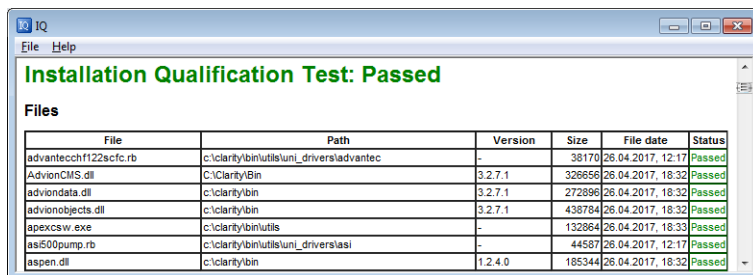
IQ IQ

File Help

Installation Qualification Test: Passed

Files

| File | Path | Version | Size | File date | Status |
|---|---|---|---|---|---|
| advantecchf122scfc.rb | c:\clarity\bin\utils\uni_drivers\advantec | - | 38170 | 26.04.2017, 12:17 | Passed |
| AdvionCMS.dll | C:\Clarity\Bin | 3.2.7.1 | 326656 | 26.04.2017, 18:32 | Passed |
| adviondata.dll | c:\clarity\bin | 3.2.7.1 | 272896 | 26.04.2017, 18:32 | Passed |
| advionobjects.dll | c:\clarity\bin | 3.2.7.1 | 438784 | 26.04.2017, 18:32 | Passed |
| apexcsw.exe | c:\clarity\bin\utils | - | 132864 | 26.04.2017, 18:33 | Passed |
| asi500pump.rb | c:\clarity\bin\utils\uni_drivers\asi | - | 44587 | 26.04.2017, 12:17 | Passed |
| aspen.dll | c:\clarity\bin | 1.2.4.0 | 185344 | 26.04.2017, 18:32 | Passed |